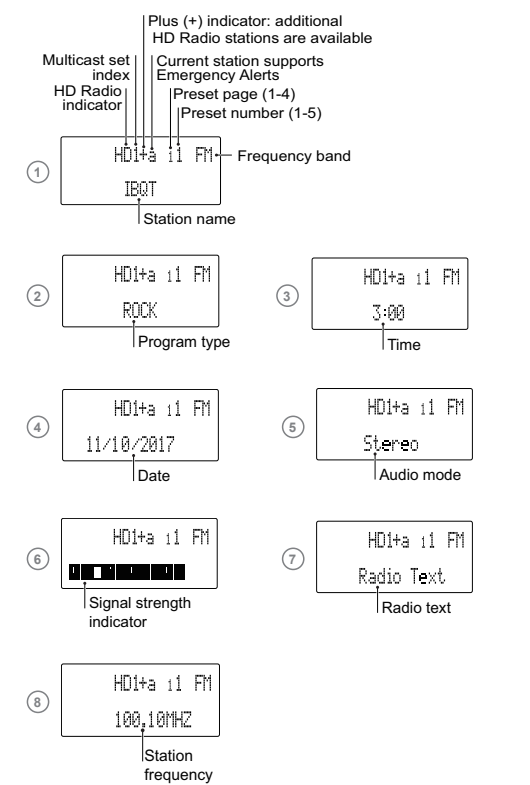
Plus (+) indicator: additional HD Radio stations are available

Multicast set index

Current station supports Emergency Alerts

HD Radio indicator

Preset page (1-4)

Preset number (1-5)

1

HD1+a 11 FM

Frequency band

IBQT

Station name

2

HD1+a 11 FM

ROCK

Program type

3

HD1+a 11 FM

3:00

Time

4

HD1+a 11 FM

11/10/2017

Date

5

HD1+a 11 FM

Stereo

Audio mode

6

HD1+a 11 FM

Signal strength indicator

7

HD1+a 11 FM

Radio Text

Radio text

8

HD1+a 11 FM

100.10MHZ

Station frequency